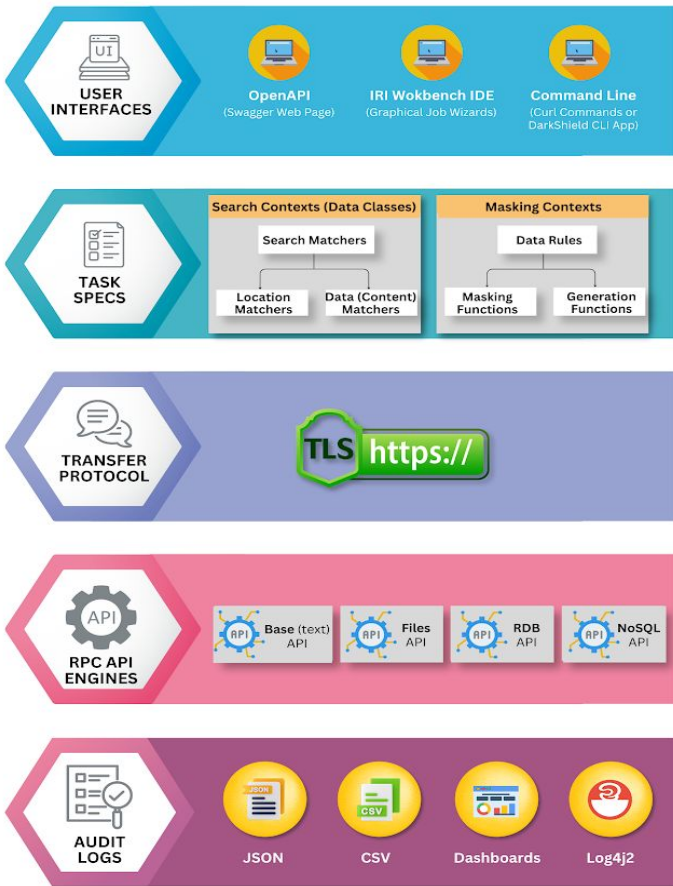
UI

USER INTERFACES

OpenAPI
(Swagger Web Page)

IRI Wokbench IDE
(Graphical Job Wizards)

Command Line
(Curl Commands or DarkShield CLI App)

TASK SPECS

Search Contexts (Data Classes)

Search Matchers

Location Matchers

Data (Content) Matchers

Masking Contexts

Data Rules

Masking Functions

Generation Functions

TRANSFER PROTOCOL

TLS https://

API

RPC API ENGINES

API Base (text) API

API Files API

API RDB API

API NoSQL API

AUDIT LOGS

JSON

JSON

CSV

CSV

Dashboards

Log4j2